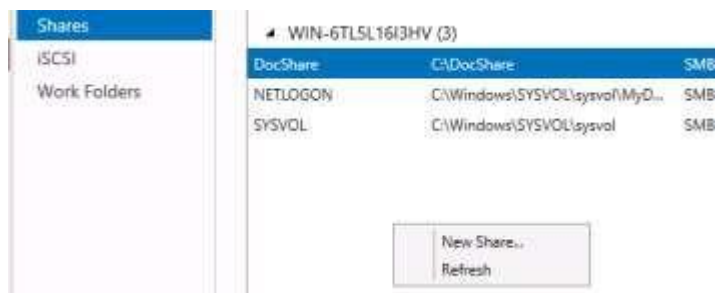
Shares
iSCSI
Work Folders

◢ WIN-6TL5L16I3HV (3)

| | | |
|---|---|---|
| DocShare | C:\DocShare | SMB |
| NETLOGON | C:\Windows\SYSVOL\sysvol\MyD... | SMB |
| SYSVOL | C:\Windows\SYSVOL\sysvol | SMB |

New Share...
Refresh